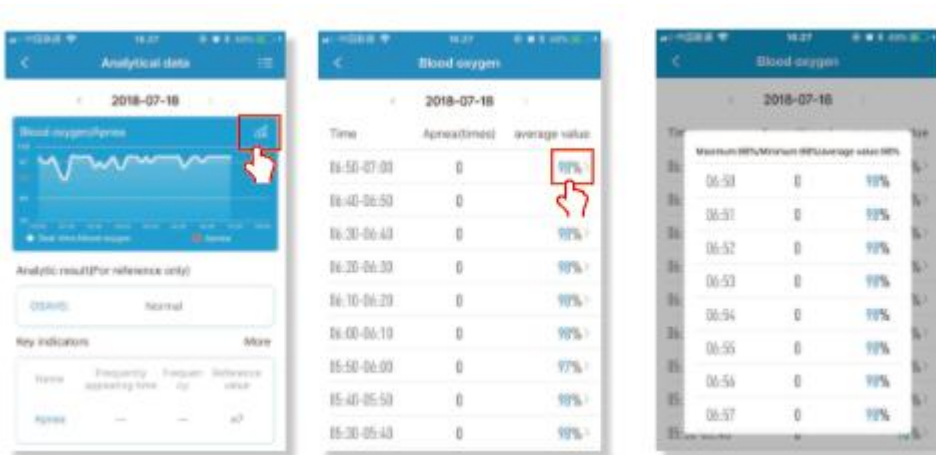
Analytical data

2018-07-18

Blood oxygen/Apnea

Real-time blood oxygen
Apnea

Analytic result(For reference only)

OSAHS: Normal

Key indicators
More

| Name | Frequency appearing time | Frequency | Reference value |
|---|---|---|---|
| Apnea | — | — | ≤7 |

Blood oxygen

2018-07-18

| Time | Apnea(times) | average value |
|---|---|---|
| 06:50-07:00 | 0 | 98% |
| 06:40-06:50 | 0 | |
| 06:30-06:40 | 0 | 98% |
| 06:20-06:30 | 0 | 98% |
| 06:10-06:20 | 0 | 98% |
| 06:00-06:10 | 0 | 98% |
| 05:50-06:00 | 0 | 97% |
| 05:40-05:50 | 0 | 98% |
| 05:30-05:40 | 0 | 98% |

Blood oxygen

2018-07-18

Maximum 98%/Minimum 98%/average value 98%

| | | |
|---|---|---|
| 06:50 | 0 | 98% |
| 06:51 | 0 | 98% |
| 06:52 | 0 | 98% |
| 06:53 | 0 | 98% |
| 06:54 | 0 | 98% |
| 06:55 | 0 | 98% |
| 06:56 | 0 | 98% |
| 06:57 | 0 | 98% |